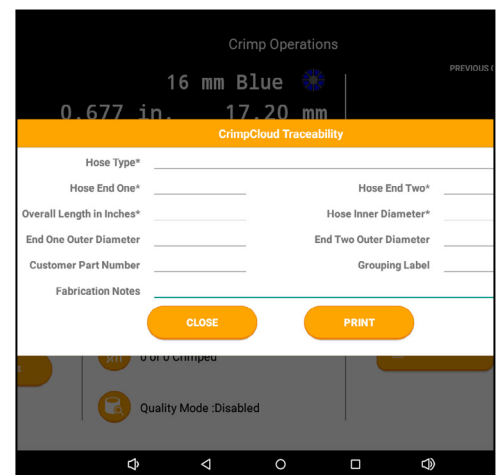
Crimp Operations

PREVIOUS C

16 mm Blue

0.677 in.

17.20 mm

CrimpCloud Traceability

Hose Type*

Hose End One*

Hose End Two*

Overall Length in Inches*

Hose Inner Diameter*

End One Outer Diameter

End Two Outer Diameter

Customer Part Number

Grouping Label

Fabrication Notes

CLOSE

PRINT

0 of 0 Crimped

Quality Mode :Disabled